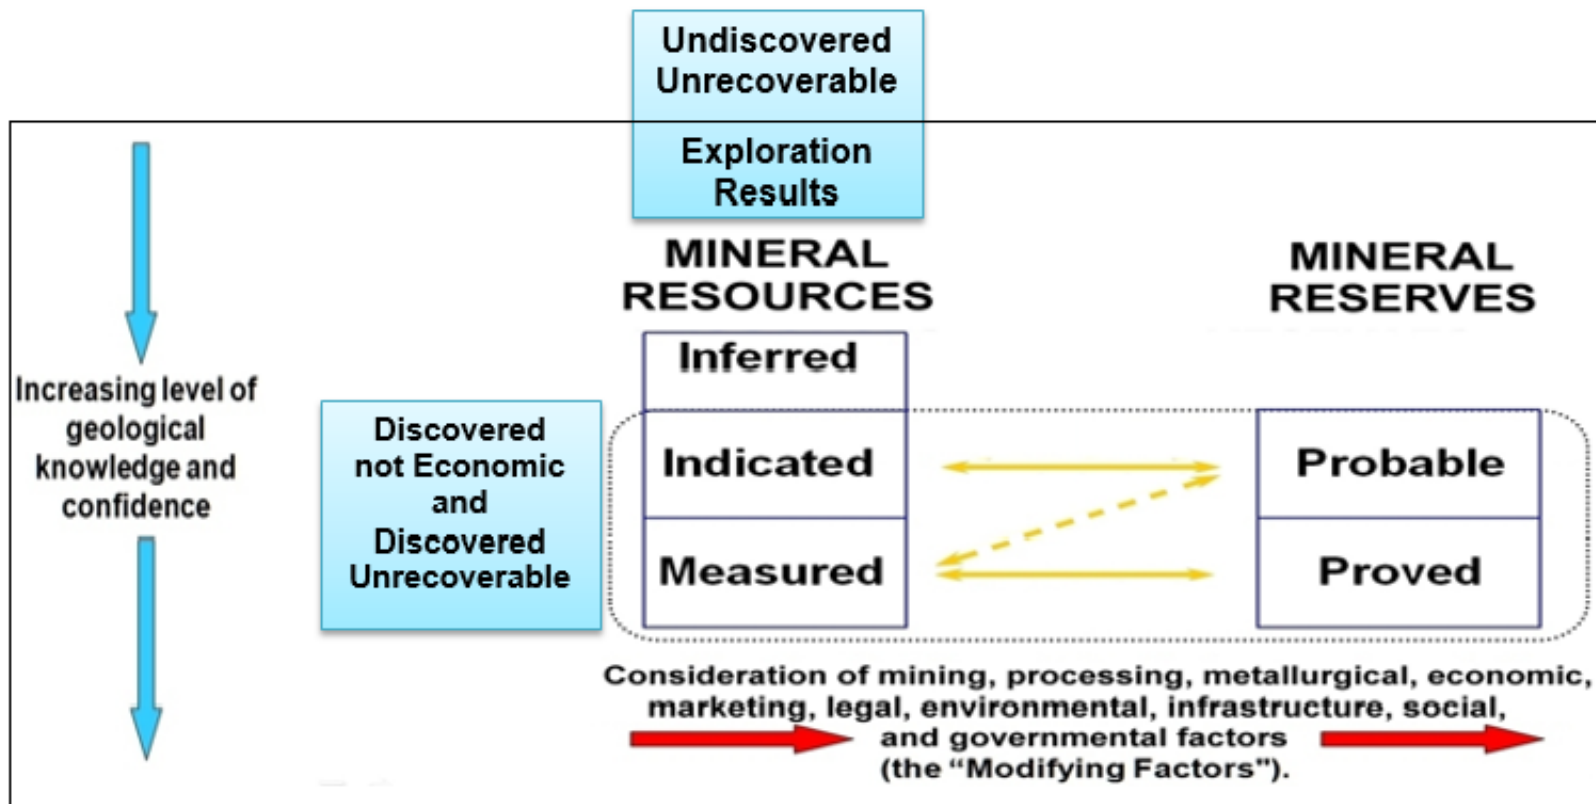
Undiscovered Unrecoverable

Exploration Results

Increasing level of geological knowledge and confidence

MINERAL RESOURCES

MINERAL RESERVES

Discovered not Economic and Discovered Unrecoverable

Inferred

Indicated

Measured

Probable

Proved

Consideration of mining, processing, metallurgical, economic, marketing, legal, environmental, infrastructure, social, and governmental factors (the "Modifying Factors").